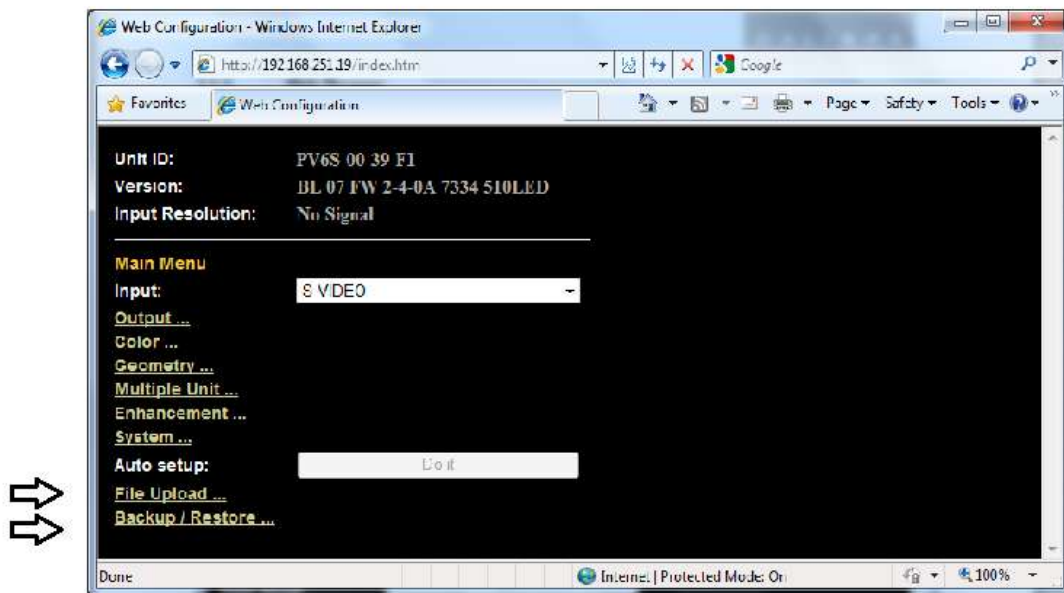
Web Configuration - Windows Internet Explorer

http://192.168.251.19/index.htm

Google

Favorites

Web Configuration

Page ▾ Safety ▾ Tools ▾

Unit ID: PV6S 00 39 F1
Version: BL 07 FW 2-4-0A 7334 510LED
Input Resolution: No Signal

Main Menu
Input: S VIDEO
Output ...
Color ...
Geometry ...
Multiple Unit ...
Enhancement ...
System ...
Auto setup: Do it
File Upload ...
Backup / Restore ...

Done

Internet | Protected Mode: On

100%